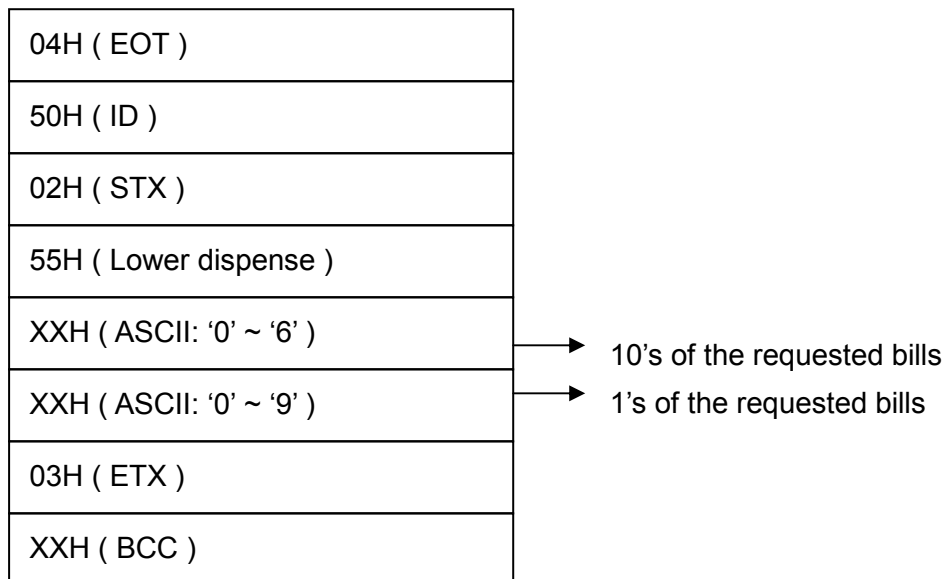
| 04H ( EOT ) |
|---|
| 50H ( ID ) |
| 02H ( STX ) |
| 55H ( Lower dispense ) |
| XXH ( ASCII: ‘0’ ~ ‘6’ ) |
| XXH ( ASCII: ‘0’ ~ ‘9’ ) |
| 03H ( ETX ) |
| XXH ( BCC ) |

10’s of the requested bills

1’s of the requested bills